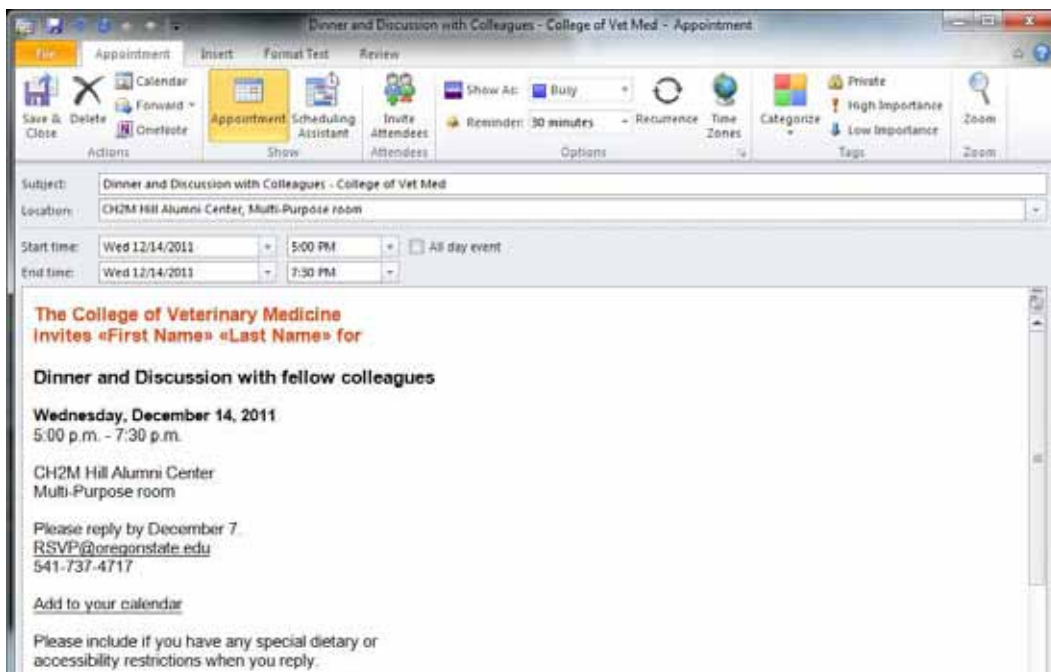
Dinner and Discussion with Colleagues - College of Vet Med - Appointment

File Appointment Insert Format Text Review

Save & Close Delete Calendar Forward OneNote
Actions

Appointment Scheduling Assistant
Show

Invite Attendees
Attendees

Show As: Busy
Reminder: 30 minutes
Recurrence Time Zones
Options

Categorize
Private
High Importance
Low Importance
Tags

Zoom
Zoom

Subject: Dinner and Discussion with Colleagues - College of Vet Med
Location: CH2M Hill Alumni Center, Multi-Purpose room

Start time: Wed 12/14/2011 5:00 PM All day event
End time: Wed 12/14/2011 7:30 PM

The College of Veterinary Medicine
invites «First Name» «Last Name» for

Dinner and Discussion with fellow colleagues

Wednesday, December 14, 2011
5:00 p.m. - 7:30 p.m.

CH2M Hill Alumni Center
Multi-Purpose room

Please reply by December 7.
RSVP@oregonstate.edu
541-737-4717

Add to your calendar

Please include if you have any special dietary or accessibility restrictions when you reply.